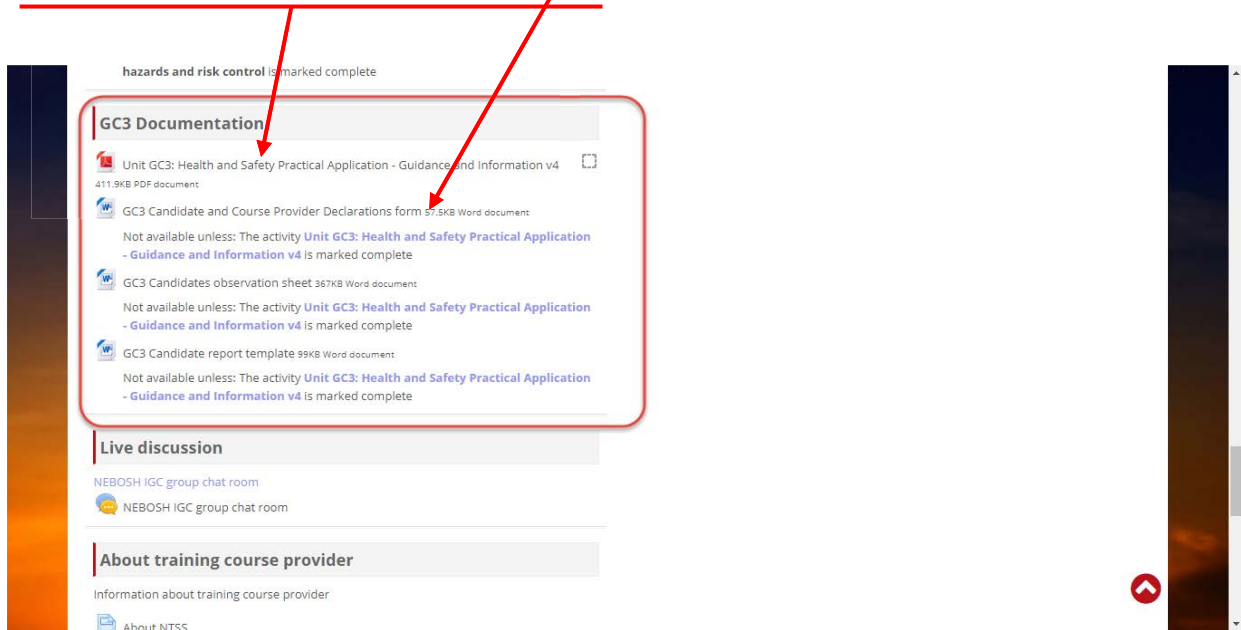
hazards and risk control is marked complete

GC3 Documentation

Unit GC3: Health and Safety Practical Application - Guidance and Information v4
411.9KB PDF document

GC3 Candidate and Course Provider Declarations form 57.5KB Word document

Not available unless: The activity Unit GC3: Health and Safety Practical Application - Guidance and Information v4 is marked complete

GC3 Candidates observation sheet 367KB Word document

Not available unless: The activity Unit GC3: Health and Safety Practical Application - Guidance and Information v4 is marked complete

GC3 Candidate report template 99KB Word document

Not available unless: The activity Unit GC3: Health and Safety Practical Application - Guidance and Information v4 is marked complete

Live discussion

NEBOSH IGC group chat room

NEBOSH IGC group chat room

About training course provider

Information about training course provider

About NTSS